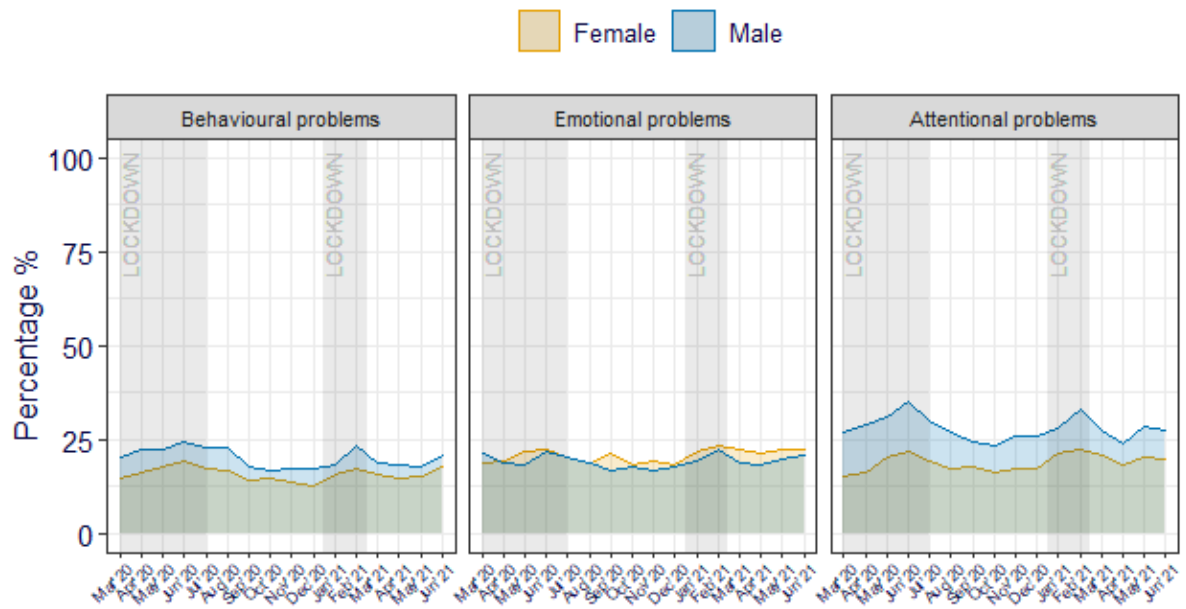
Female Male

Behavioural problems

Emotional problems

Attentional problems

100

75

50

25

0

Percentage %

LOCKDOWN

LOCKDOWN

LOCKDOWN

LOCKDOWN

LOCKDOWN

LOCKDOWN

Mar 20 Apr 20 May 20 Jun 20 Jul 20 Aug 20 Sep 20 Oct 20 Nov 20 Dec 20 Jan 21 Feb 21 Mar 21 Apr 21 May 21 Jun 21

Mar 20 Apr 20 May 20 Jun 20 Jul 20 Aug 20 Sep 20 Oct 20 Nov 20 Dec 20 Jan 21 Feb 21 Mar 21 Apr 21 May 21 Jun 21

Mar 20 Apr 20 May 20 Jun 20 Jul 20 Aug 20 Sep 20 Oct 20 Nov 20 Dec 20 Jan 21 Feb 21 Mar 21 Apr 21 May 21 Jun 21